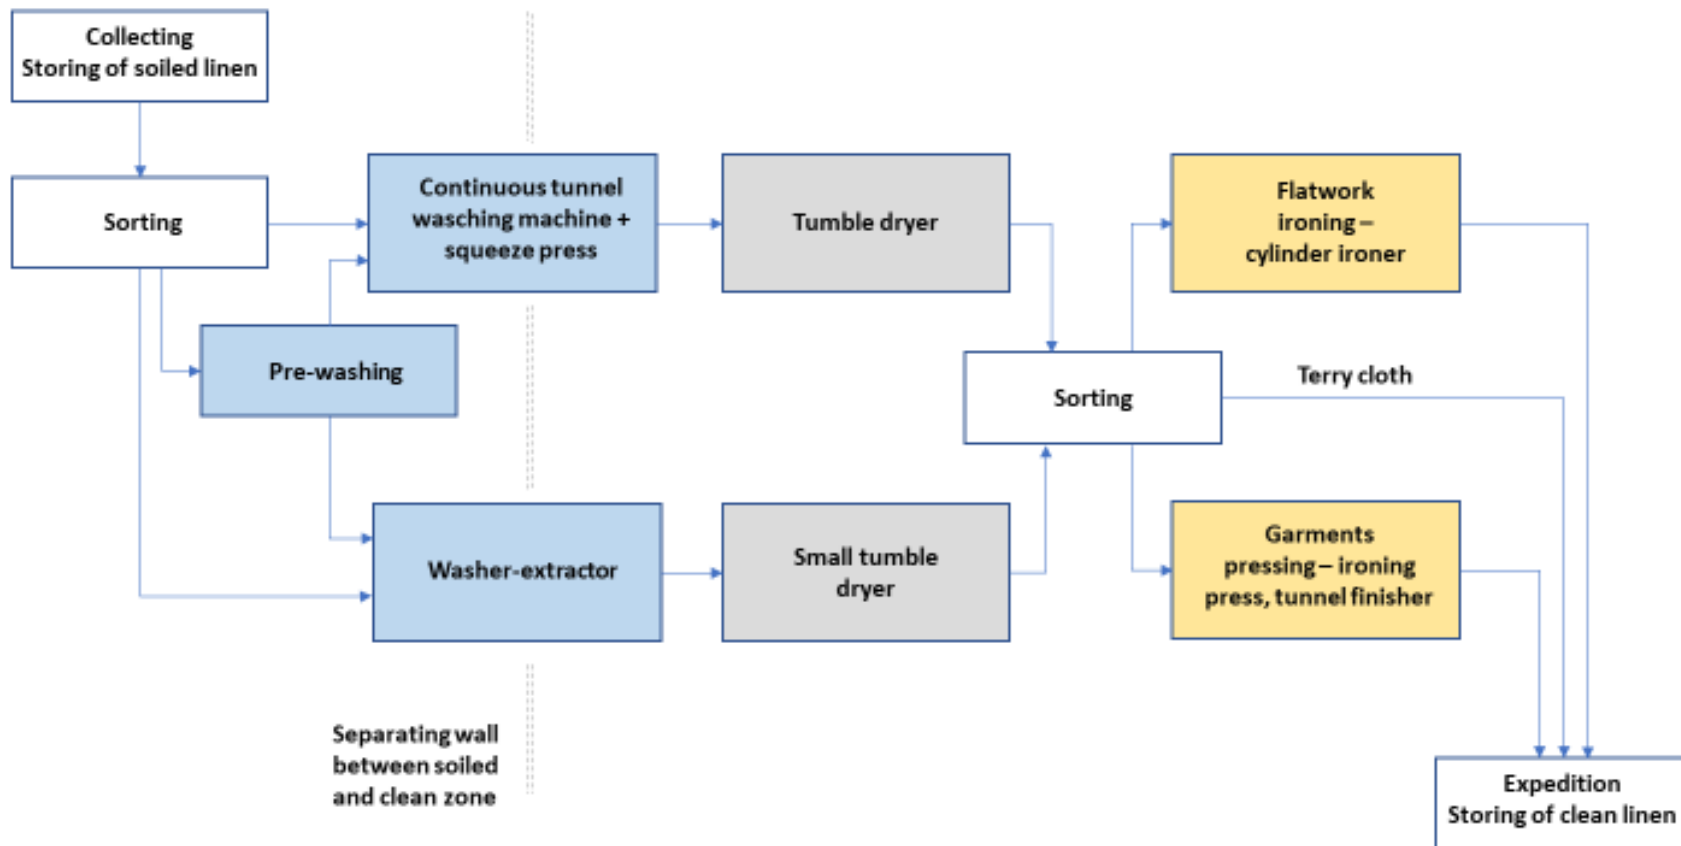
Collecting
Storing of soiled linen

Sorting

Continuous tunnel wasching machine + squeeze press

Tumble dryer

Flatwork ironing – cylinder ironer

Pre-washing

Sorting

Terry cloth

Washer-extractor

Small tumble dryer

Garments pressing – ironing press, tunnel finisher

Separating wall between soiled and clean zone

Expedition
Storing of clean linen